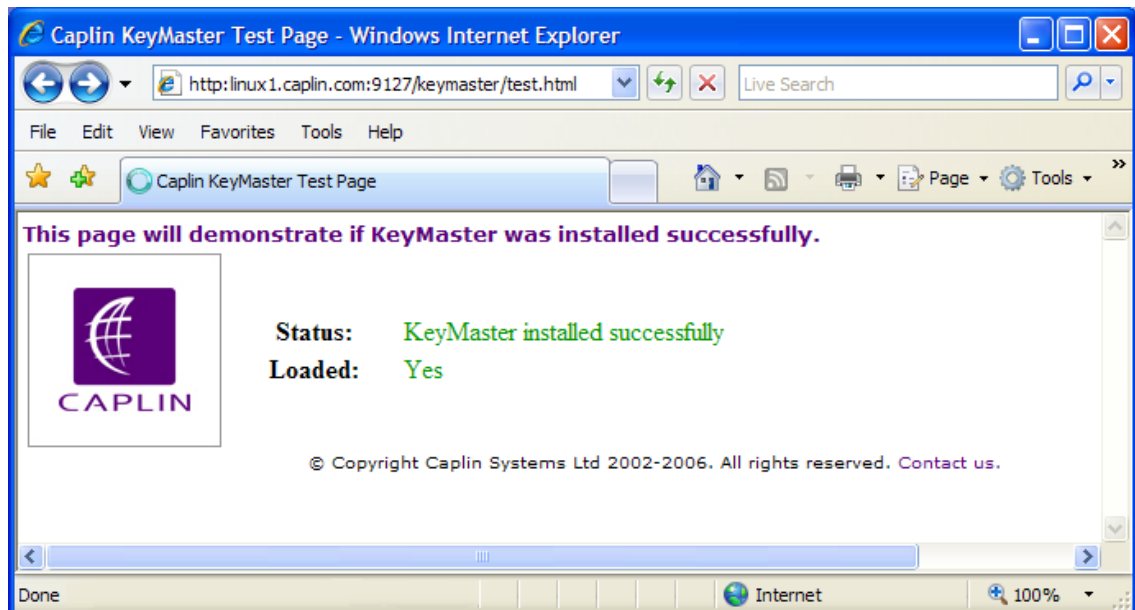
Caplin KeyMaster Test Page - Windows Internet Explorer

http://linux1.caplin.com:9127/keymaster/test.html

Live Search

File Edit View Favorites Tools Help

Caplin KeyMaster Test Page

Page Tools

This page will demonstrate if KeyMaster was installed successfully.

CAPLIN

| | |
|---|---|
| Status: | KeyMaster installed successfully |
| Loaded: | Yes |

© Copyright Caplin Systems Ltd 2002-2006. All rights reserved. Contact us.

Done

Internet

100%